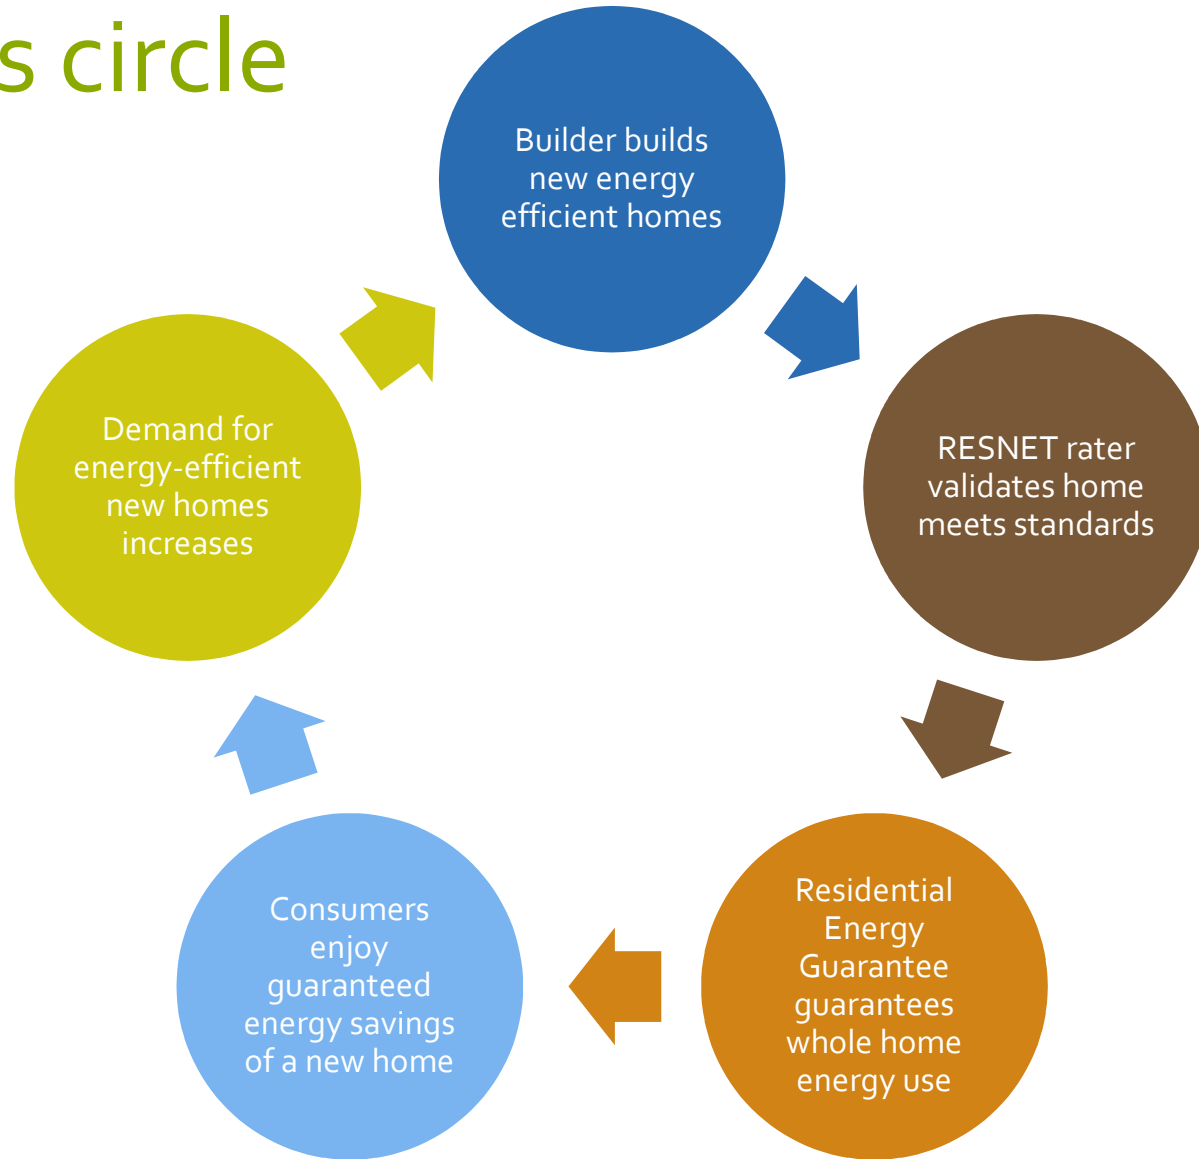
s circle

Builder builds new energy efficient homes

RESNET rater validates home meets standards

Residential Energy Guarantee guarantees whole home energy use

Consumers enjoy guaranteed energy savings of a new home

Demand for energy-efficient new homes increases